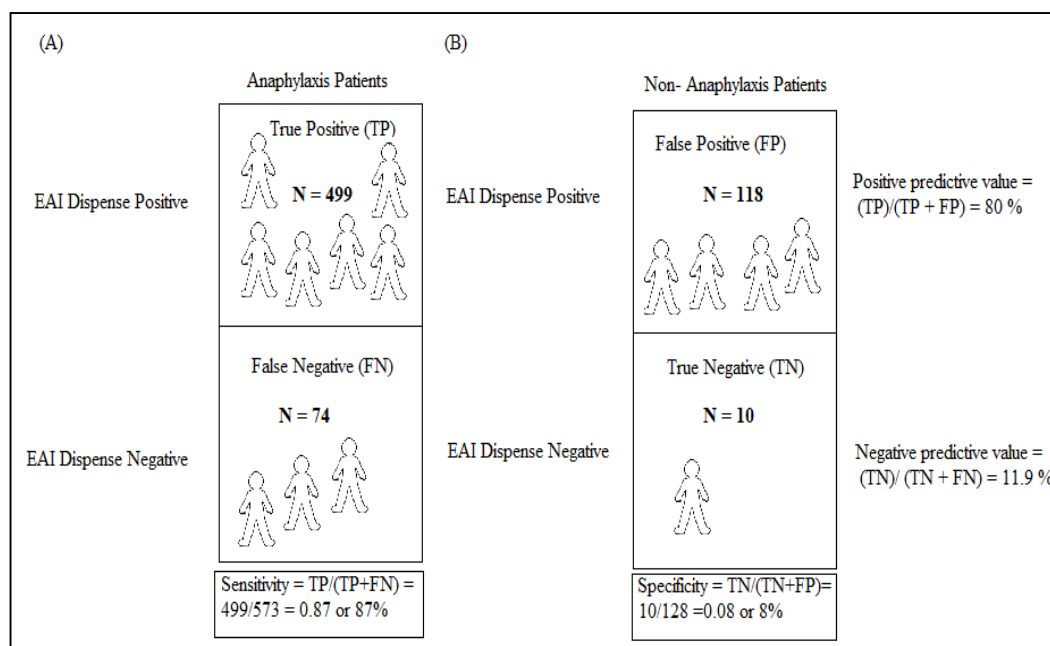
(A)

Anaphylaxis Patients

EAI Dispense Positive

True Positive (TP)

N = 499

False Negative (FN)

N = 74

EAI Dispense Negative

Sensitivity = TP/(TP+FN) = 499/573 = 0.87 or 87%

(B)

Non- Anaphylaxis Patients

EAI Dispense Positive

False Positive (FP)

N = 118

Positive predictive value = (TP)/(TP + FP) = 80 %

True Negative (TN)

N = 10

EAI Dispense Negative

Negative predictive value = (TN)/ (TN + FN) = 11.9 %

Specificity = TN/(TN+FP)= 10/128 =0.08 or 8%